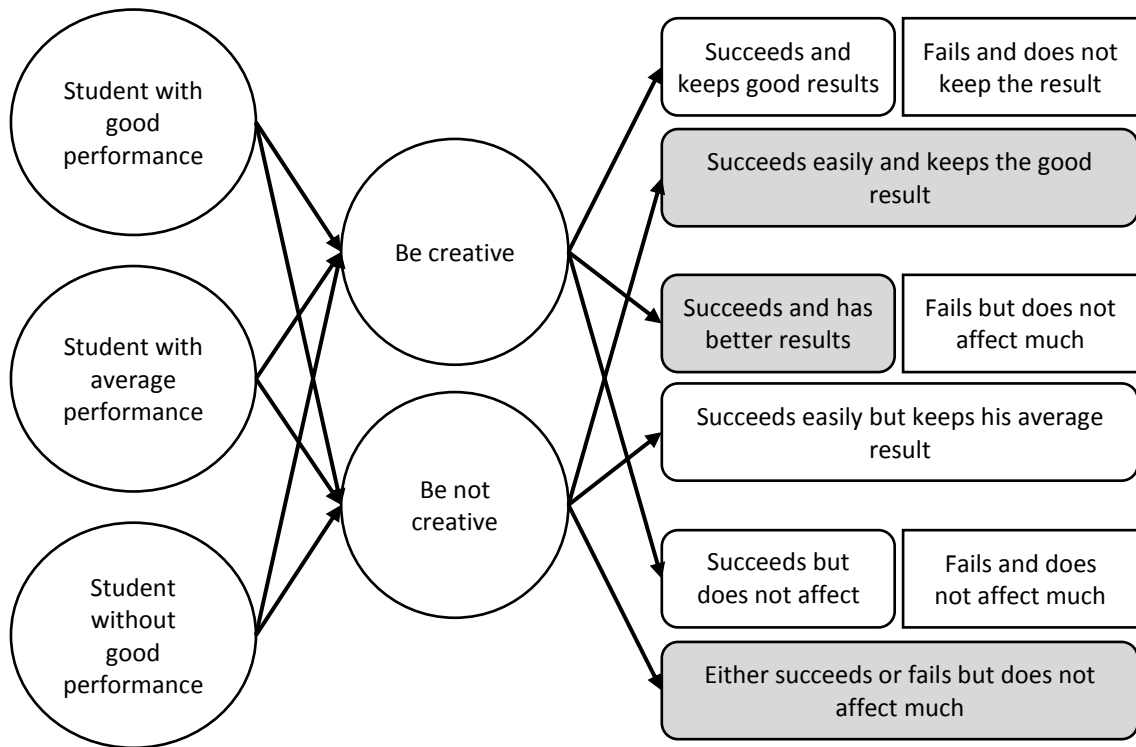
Student with good performance

Student with average performance

Student without good performance

Be creative

Be not creative

Succeeds and keeps good results

Fails and does not keep the result

Succeeds easily and keeps the good result

Succeeds and has better results

Fails but does not affect much

Succeeds easily but keeps his average result

Succeeds but does not affect

Fails and does not affect much

Either succeeds or fails but does not affect much